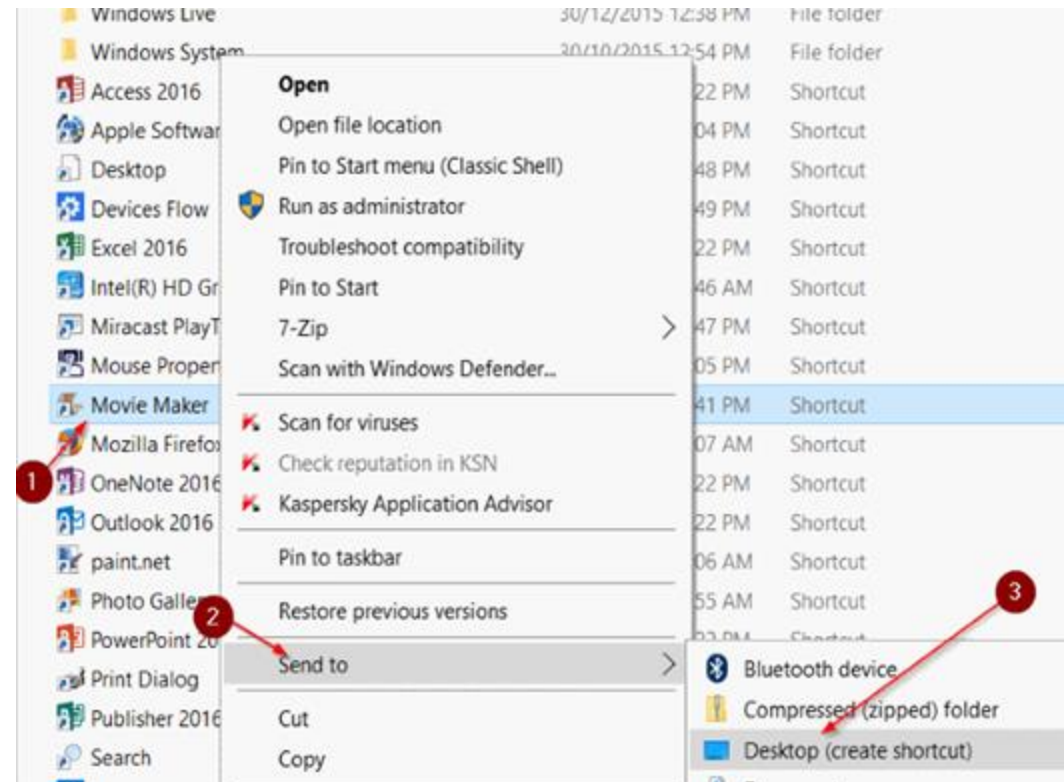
| | | |
|---|---|---|
| Windows Live | 30/12/2015 12:38 PM | File folder |
| Windows System | 30/10/2015 12:54 PM | File folder |
| Access 2016 | 22 PM | Shortcut |
| Apple Softwar | 04 PM | Shortcut |
| Desktop | 48 PM | Shortcut |
| Devices Flow | 49 PM | Shortcut |
| Excel 2016 | 22 PM | Shortcut |
| Intel(R) HD Gr | 46 AM | Shortcut |
| Miracast PlayT | 47 PM | Shortcut |
| Mouse Proper | 05 PM | Shortcut |
| Movie Maker | 41 PM | Shortcut |
| Mozilla Firefo | 07 AM | Shortcut |
| OneNote 2016 | 22 PM | Shortcut |
| Outlook 2016 | 22 PM | Shortcut |
| paint.net | 06 AM | Shortcut |
| Photo Galle | 55 AM | Shortcut |
| PowerPoint 20 | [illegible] | Shortcut |
| Print Dialog | | |
| Publisher 2016 | | |
| Search | | |

Open
Open file location
Pin to Start menu (Classic Shell)
Run as administrator
Troubleshoot compatibility
Pin to Start
7-Zip
Scan with Windows Defender...
Scan for viruses
Check reputation in KSN
Kaspersky Application Advisor
Pin to taskbar
Restore previous versions
Send to
Cut
Copy

Bluetooth device
Compressed (zipped) folder
Desktop (create shortcut)

1
2
3